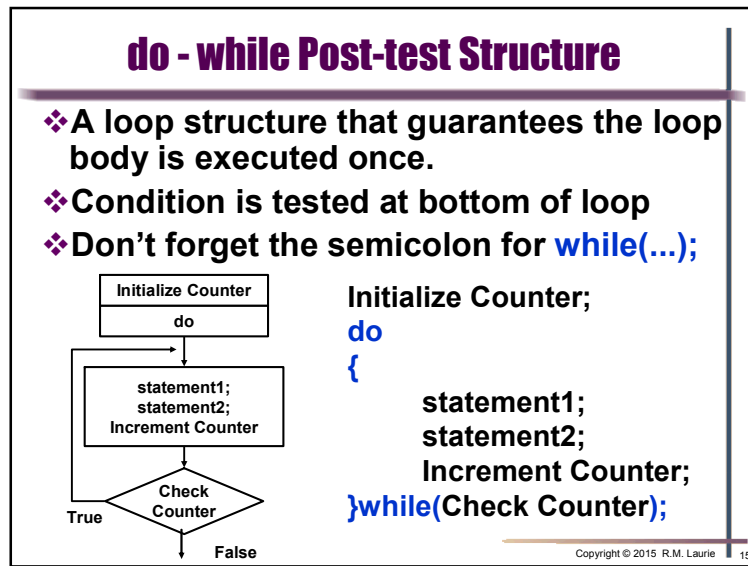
do - while Post-test Structure

❖A loop structure that guarantees the loop body is executed once.

❖Condition is tested at bottom of loop

❖Don't forget the semicolon for while(...);

Initialize Counter

do

statement1;
statement2;
Increment Counter

Check Counter

True

False

Initialize Counter;
do
{
statement1;
statement2;
Increment Counter;
}while(Check Counter);

Copyright © 2015 R.M. Laurie

15